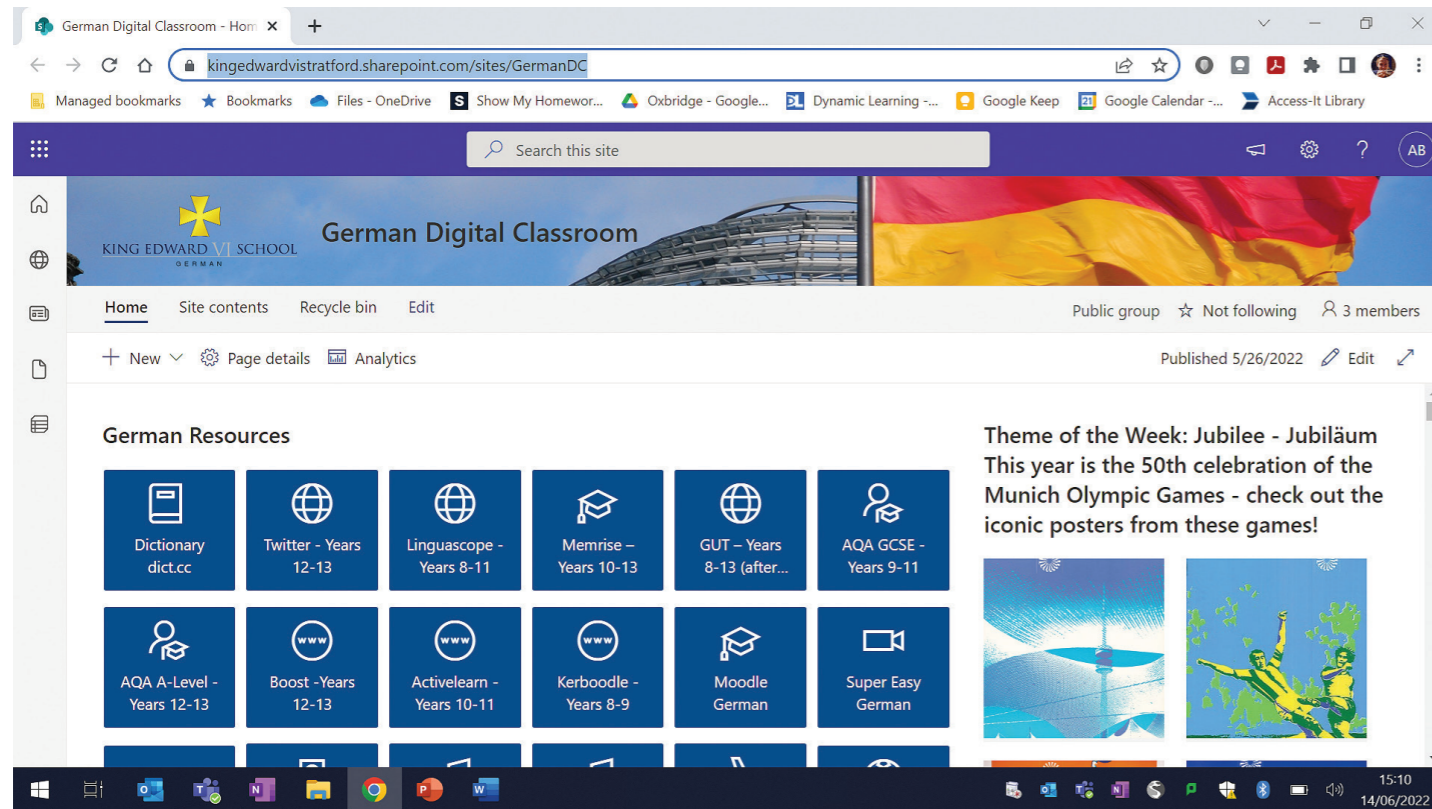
German Digital Classroom - Hom ×

kingedwardvistratford.sharepoint.com/sites/GermanDC

Managed bookmarks Bookmarks Files - OneDrive Show My Homewor... Oxbridge - Google... Dynamic Learning -... Google Keep Google Calendar -... Access-It Library

Search this site

AB

KING EDWARD VI SCHOOL
GERMAN

German Digital Classroom

Home Site contents Recycle bin Edit

Public group Not following 3 members

New Page details Analytics

Published 5/26/2022 Edit

German Resources

Dictionary dict.cc

Twitter - Years 12-13

Linguascope - Years 8-11

Memrise – Years 10-13

GUT – Years 8-13 (after...

AQA GCSE - Years 9-11

AQA A-Level - Years 12-13

Boost -Years 12-13

Activelearn - Years 10-11

Kerboodle - Years 8-9

Moodle German

Super Easy German

Theme of the Week: Jubilee - Jubiläum
This year is the 50th celebration of the Munich Olympic Games - check out the iconic posters from these games!

15:10
14/06/2022